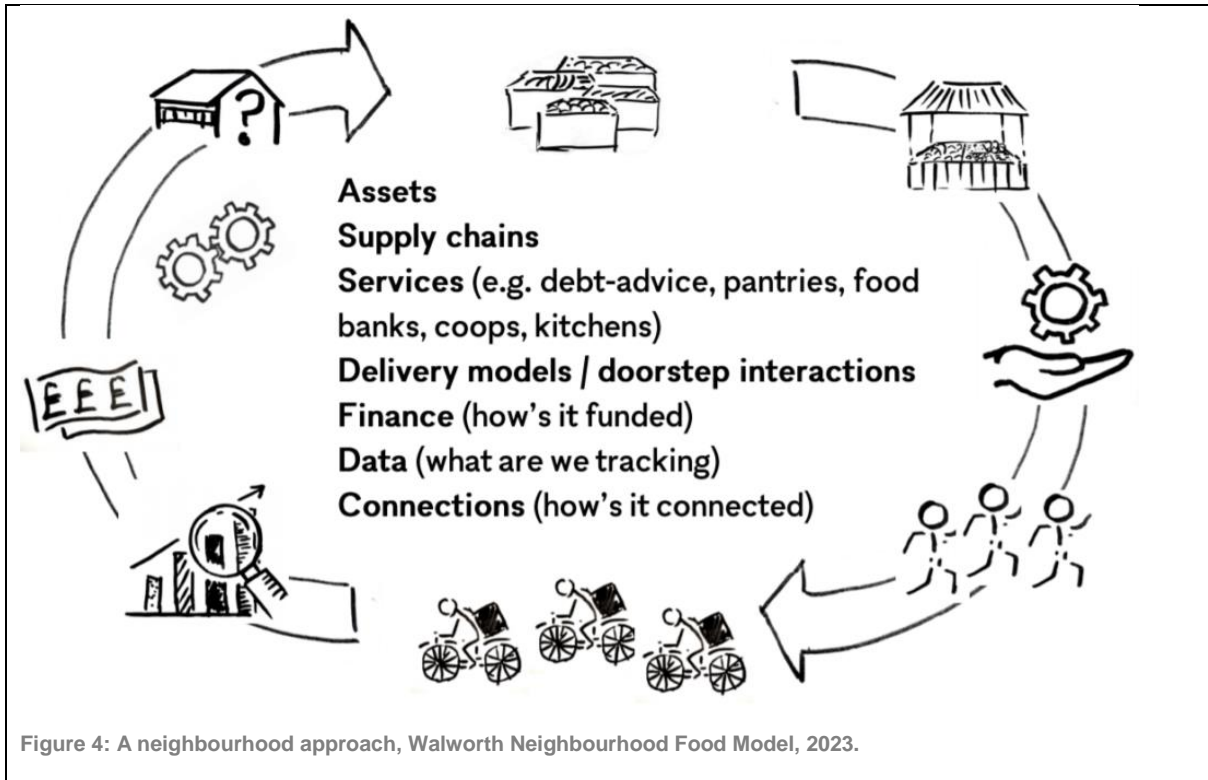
?

Assets
Supply chains
Services (e.g. debt-advice, pantries, food banks, coops, kitchens)
Delivery models / doorstep interactions
Finance (how's it funded)
Data (what are we tracking)
Connections (how's it connected)

£££

Figure 4: A neighbourhood approach, Walworth Neighbourhood Food Model, 2023.